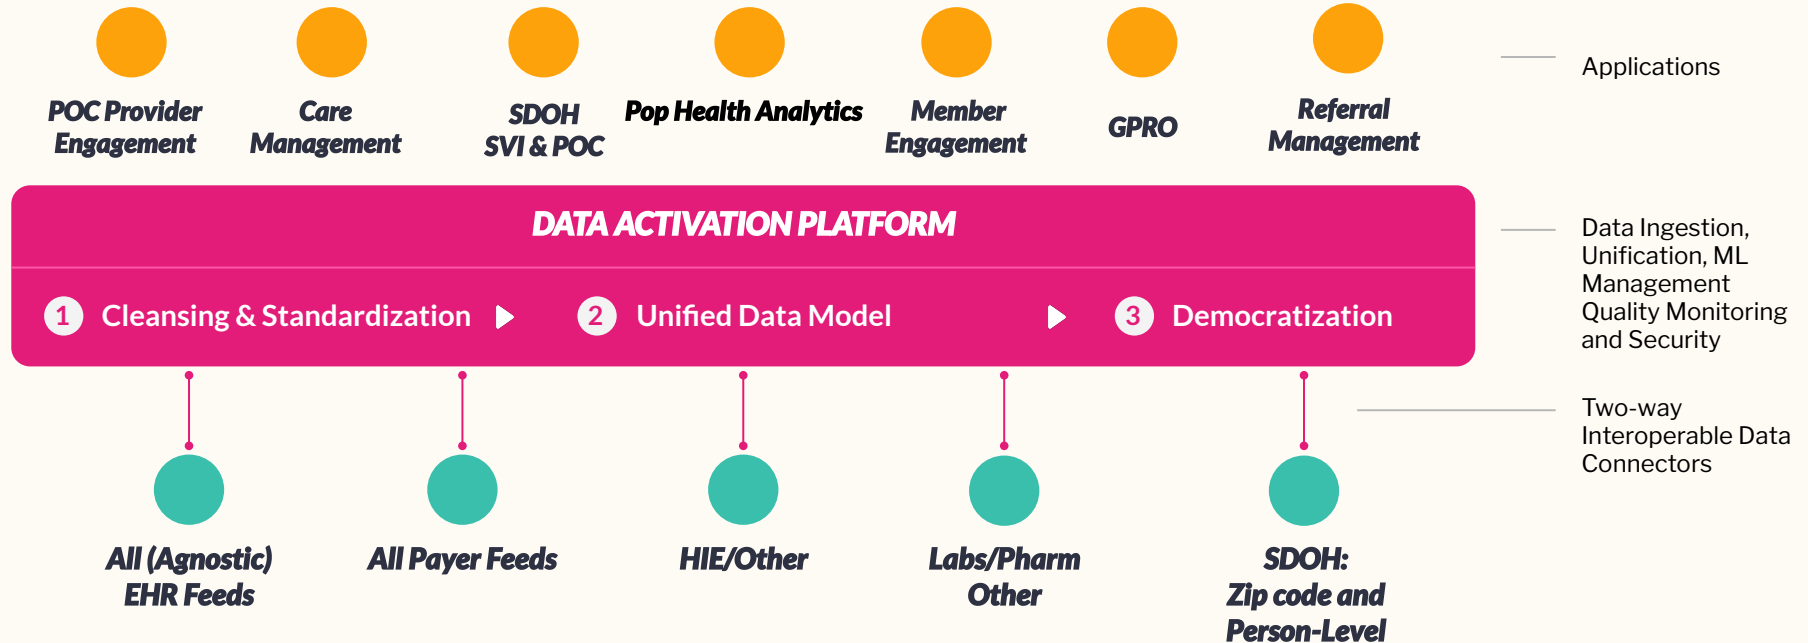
POC Provider Engagement

Care Management

SDOH SVI & POC

Pop Health Analytics

Member Engagement

GPRO

Referral Management

Applications

DATA ACTIVATION PLATFORM

1 Cleansing & Standardization

2 Unified Data Model

3 Democratization

Data Ingestion, Unification, ML Management Quality Monitoring and Security

Two-way Interoperable Data Connectors

All (Agnostic) EHR Feeds

All Payer Feeds

HIE/Other

Labs/Pharm Other

SDOH: Zip code and Person-Level